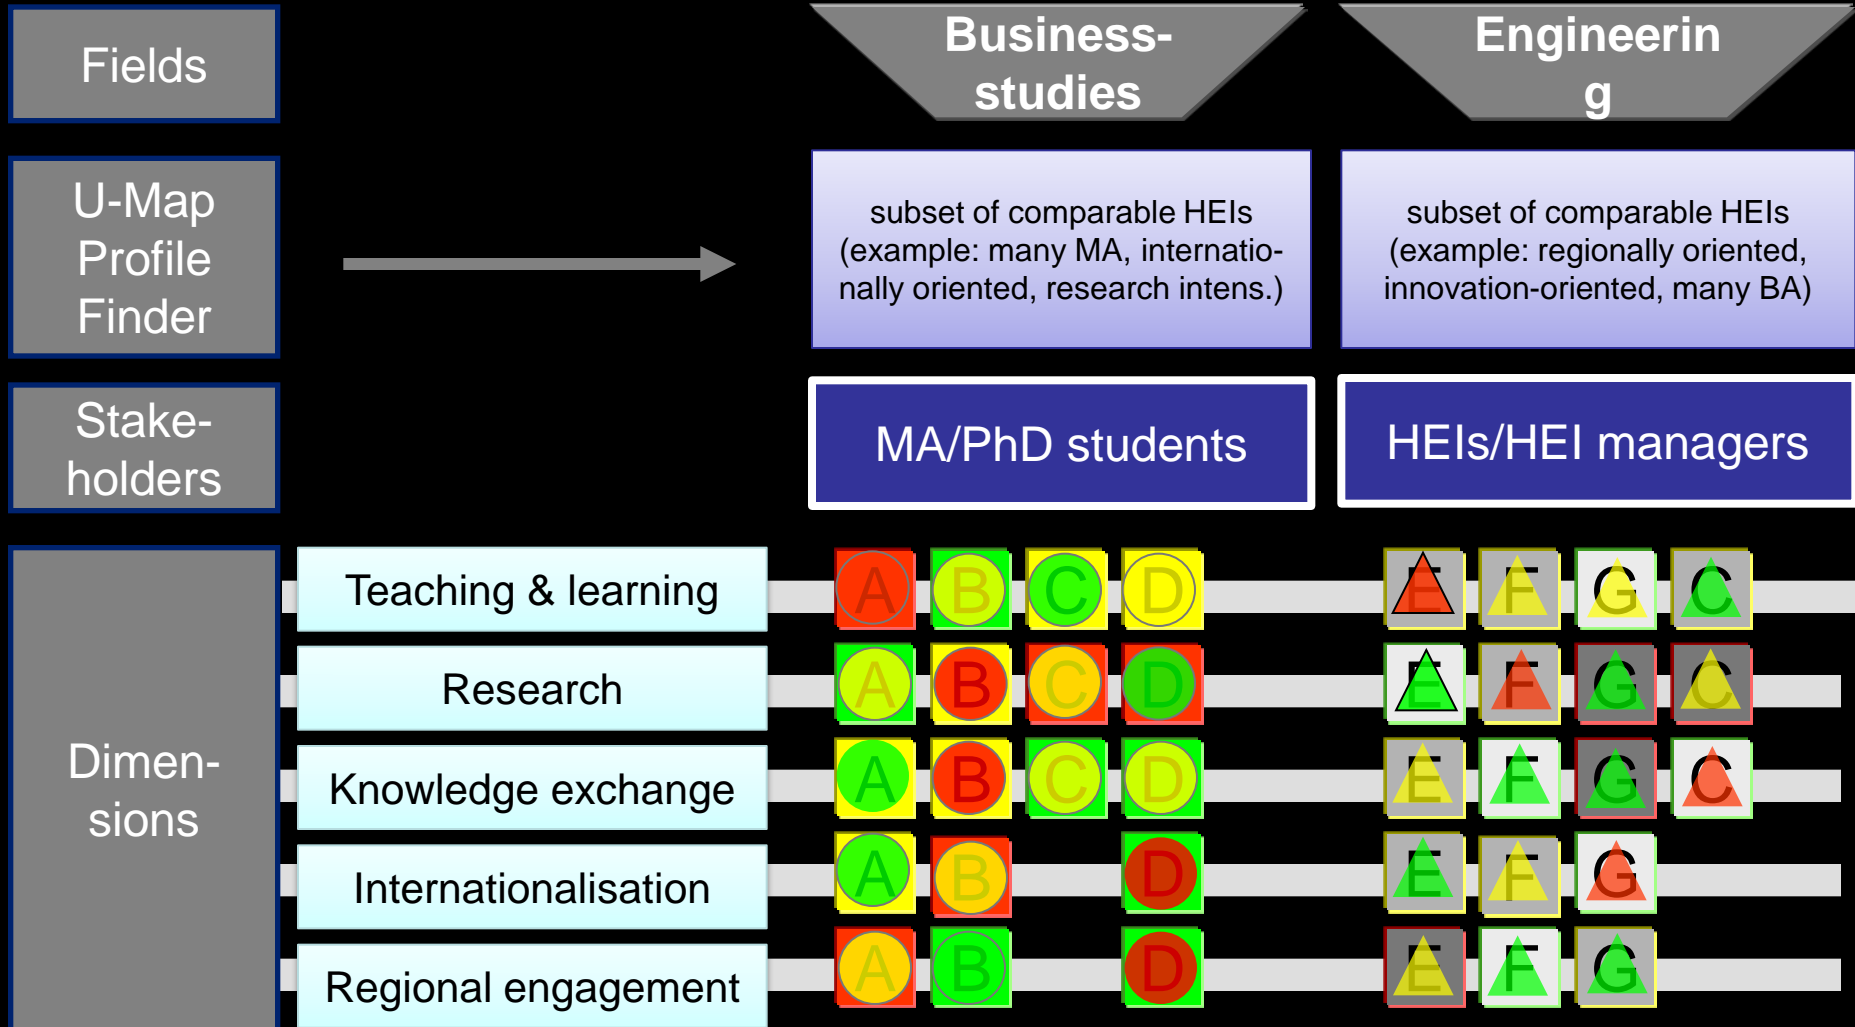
Fields

U-Map Profile Finder

Stake-holders

Dimen-sions

Business-studies

Engineerin g

subset of comparable HEIs (example: many MA, internationally oriented, research intens.)

subset of comparable HEIs (example: regionally oriented, innovation-oriented, many BA)

MA/PhD students

HEIs/HEI managers

Teaching & learning

Research

Knowledge exchange

Internationalisation

Regional engagement

| A | B | C | D | E | F | G | C |
|---|---|---|---|---|---|---|---|
| A | B | C | D | E | F | G | C |
| A | B | C | D | E | F | G | C |
| A | B |  | D | E | F | G |  |
| A | B |  | D | E | F | G |  |